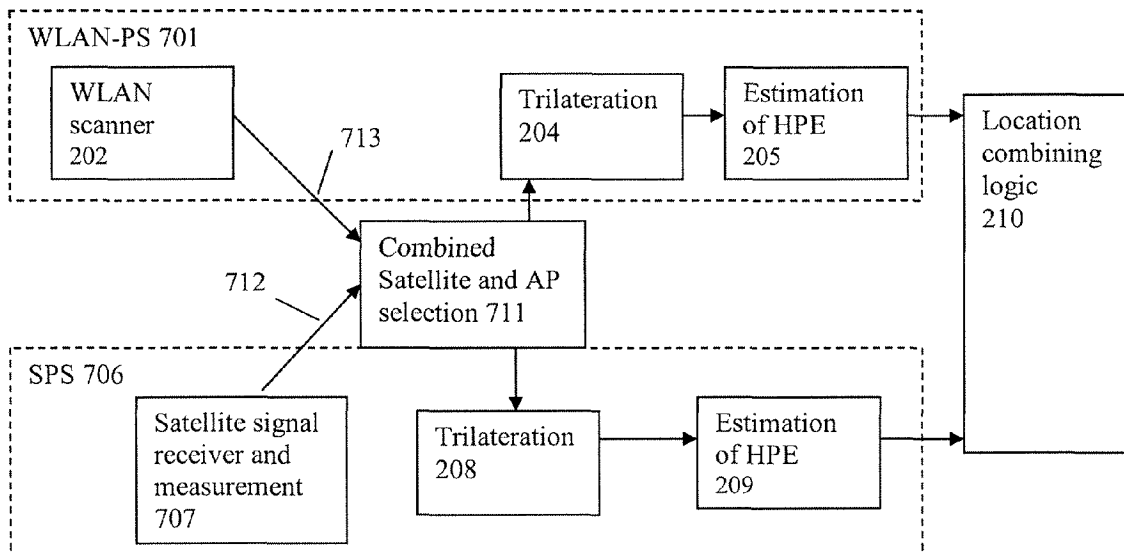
WLAN-PS 701

WLAN scanner 202

713

Trilateration 204

Estimation of HPE 205

Location combining logic 210

Combined Satellite and AP selection 711

712

SPS 706

Satellite signal receiver and measurement 707

Trilateration 208

Estimation of HPE 209